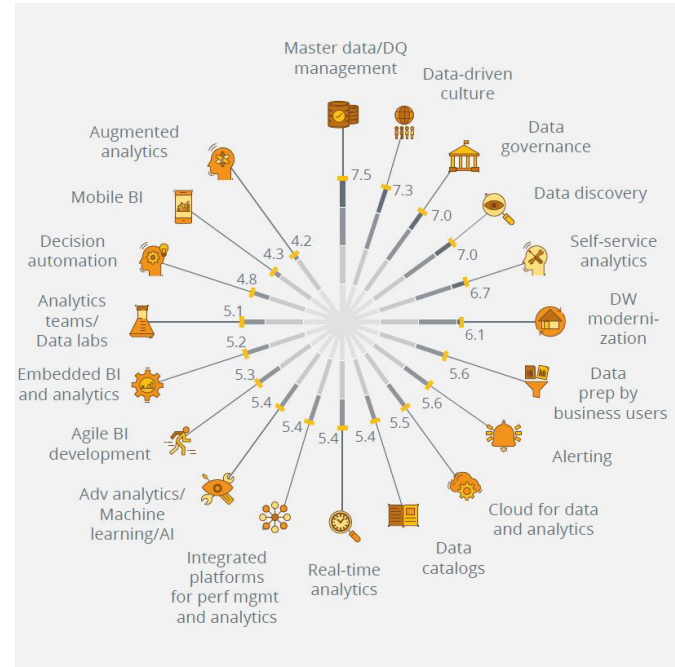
Master data/DQ management
7.5

Data-driven culture
7.3

Data governance
7.0

Data discovery
7.0

Self-service analytics
6.7

DW modernization
6.1

Data prep by business users
5.6

Alerting
5.6

Cloud for data and analytics
5.5

Data catalogs
5.4

Real-time analytics
5.4

Integrated platforms for perf mgmt and analytics
5.4

Adv analytics/ Machine learning/AI
5.4

Agile BI development
5.3

Embedded BI and analytics
5.2

Analytics teams/ Data labs
5.1

Decision automation
4.8

Mobile BI
4.3

Augmented analytics
4.2